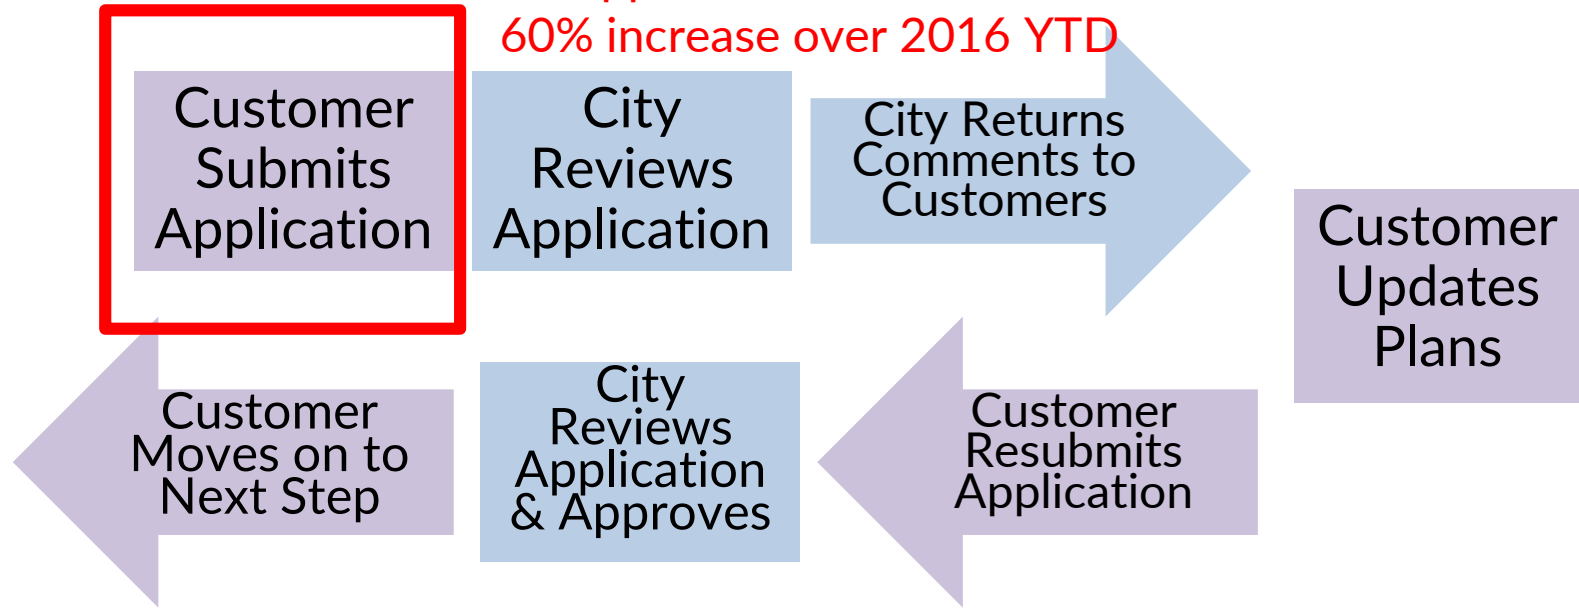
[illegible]
60% increase over 2016 YTD

Customer Submits Application

City Reviews Application

City Returns Comments to Customers

Customer Updates Plans

Customer Resubmits Application

City Reviews Application & Approves

Customer Moves on to Next Step